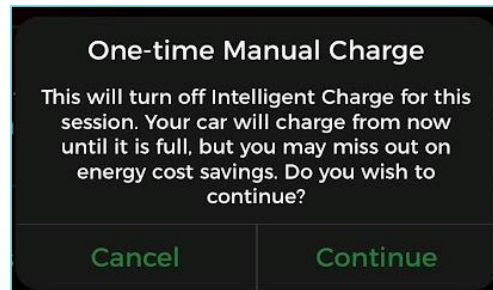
One-time Manual Charge

This will turn off Intelligent Charge for this session. Your car will charge from now until it is full, but you may miss out on energy cost savings. Do you wish to continue?

Cancel

Continue